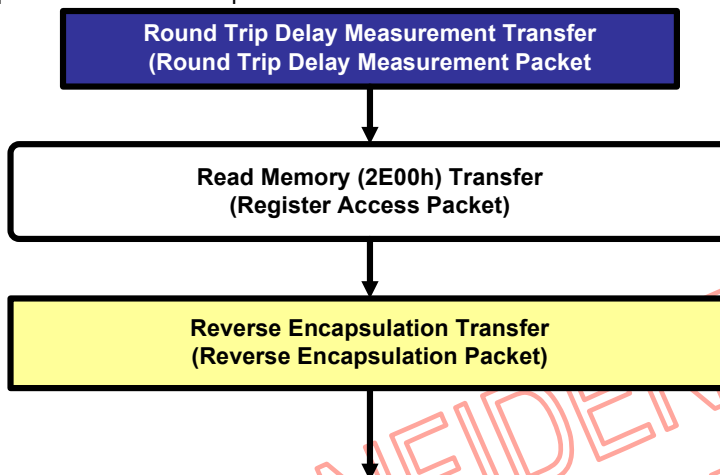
Round Trip Delay Measurement Transfer
(Round Trip Delay Measurement Packet

Read Memory (2E00h) Transfer
(Register Access Packet)

Reverse Encapsulation Transfer
(Reverse Encapsulation Packet)

NFIDEN